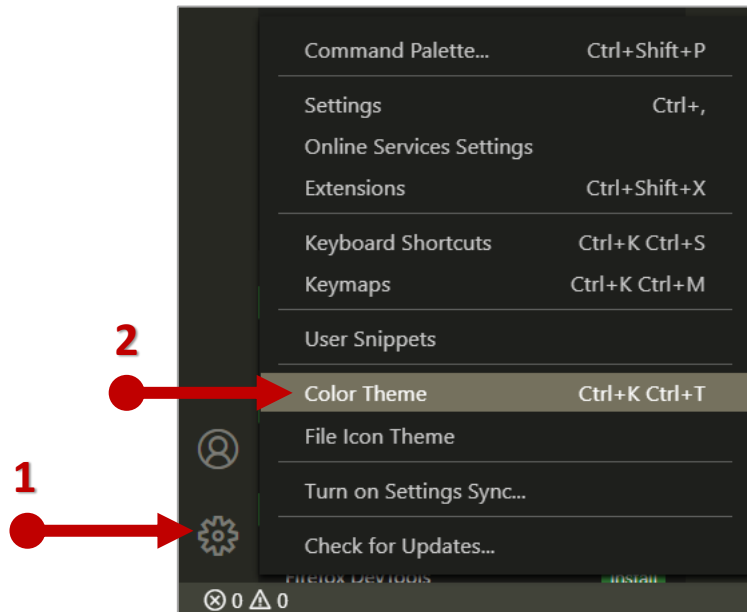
Command Palette... Ctrl+Shift+P

Settings Ctrl+,
Online Services Settings
Extensions Ctrl+Shift+X

Keyboard Shortcuts Ctrl+K Ctrl+S
Keymaps Ctrl+K Ctrl+M

User Snippets

2

Color Theme Ctrl+K Ctrl+T
File Icon Theme

1

Turn on Settings Sync...

Check for Updates...

Firefox DevTools Install

⊗ 0 ⚠ 0